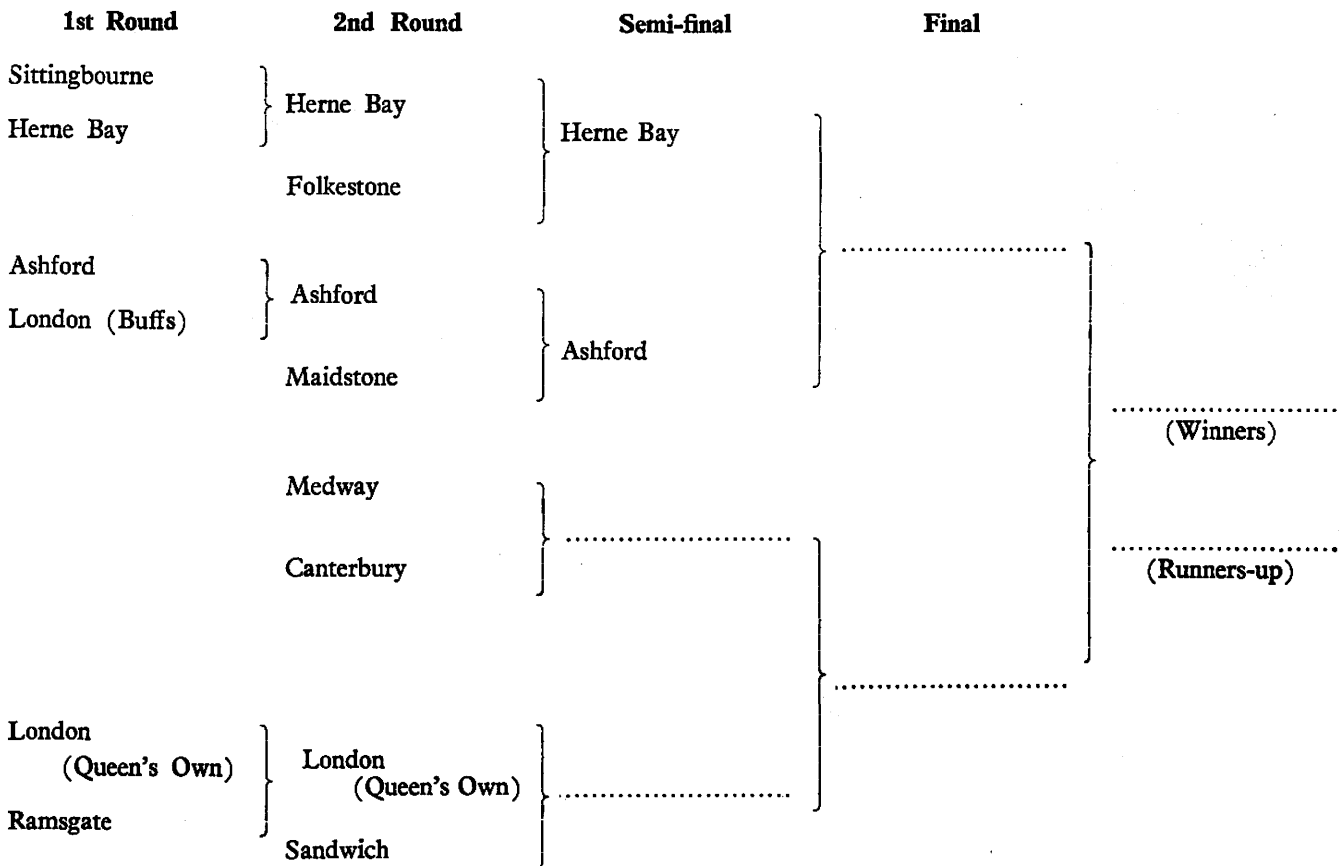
1st Round

2nd Round

Semi-final

Final

Sittingbourne
Herne Bay

Herne Bay
Folkestone

Herne Bay

Ashford
London (Buffs)

Ashford
Maidstone

Ashford

..........................

..........................
(Winners)

Medway
Canterbury

..........................

..........................
(Runners-up)

..........................

London (Queen's Own)
Ramsgate

London (Queen's Own)
Sandwich

..........................